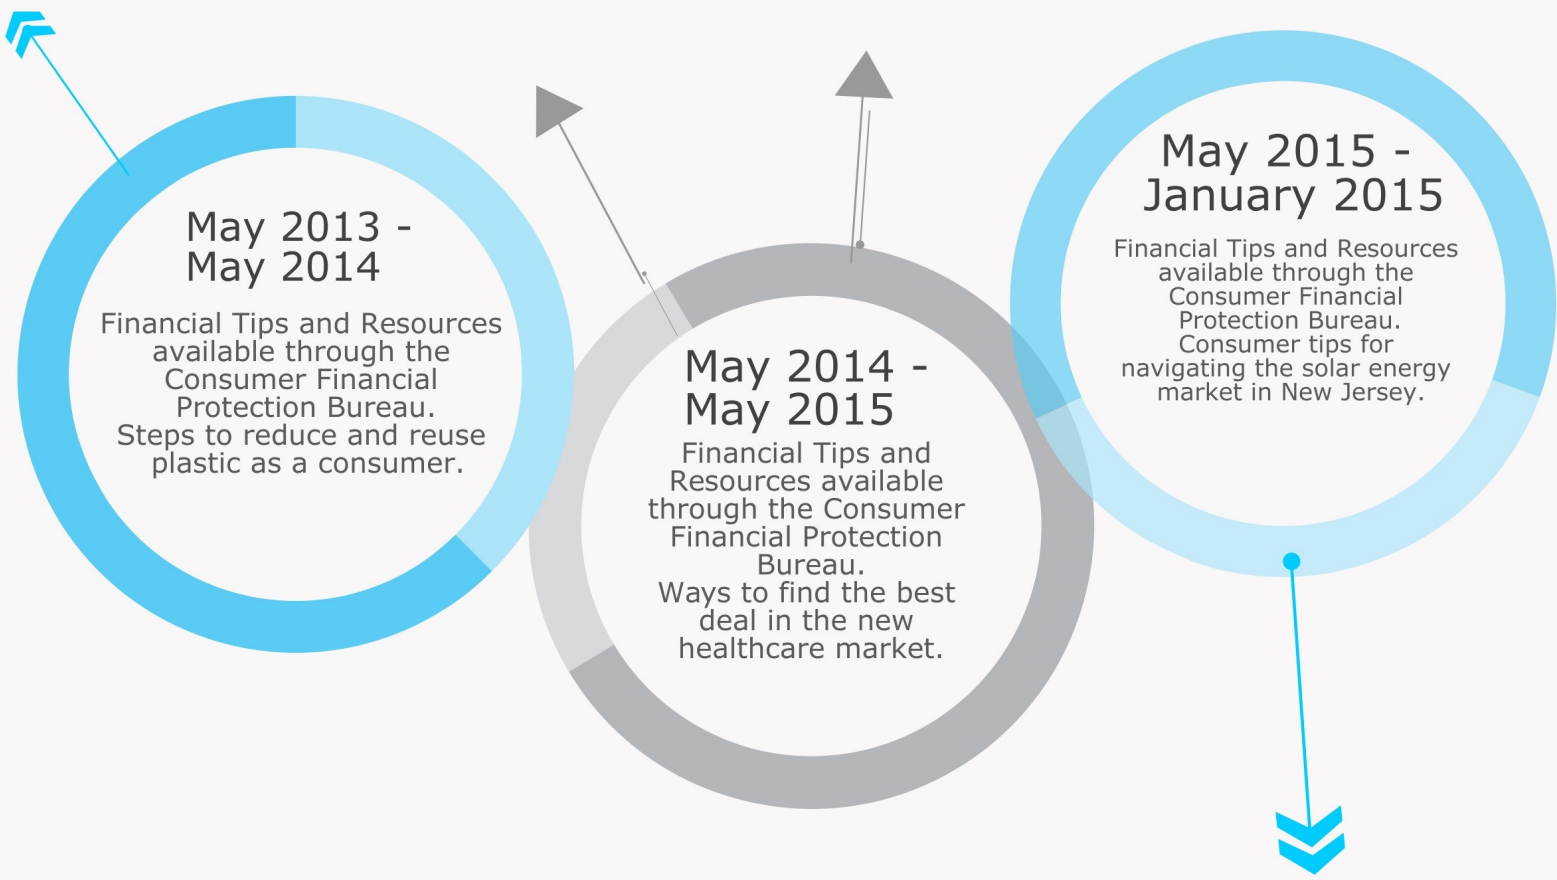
May 2013 - May 2014

Financial Tips and Resources available through the Consumer Financial Protection Bureau. Steps to reduce and reuse plastic as a consumer.

May 2014 - May 2015

Financial Tips and Resources available through the Consumer Financial Protection Bureau. Ways to find the best deal in the new healthcare market.

May 2015 - January 2015

Financial Tips and Resources available through the Consumer Financial Protection Bureau. Consumer tips for navigating the solar energy market in New Jersey.